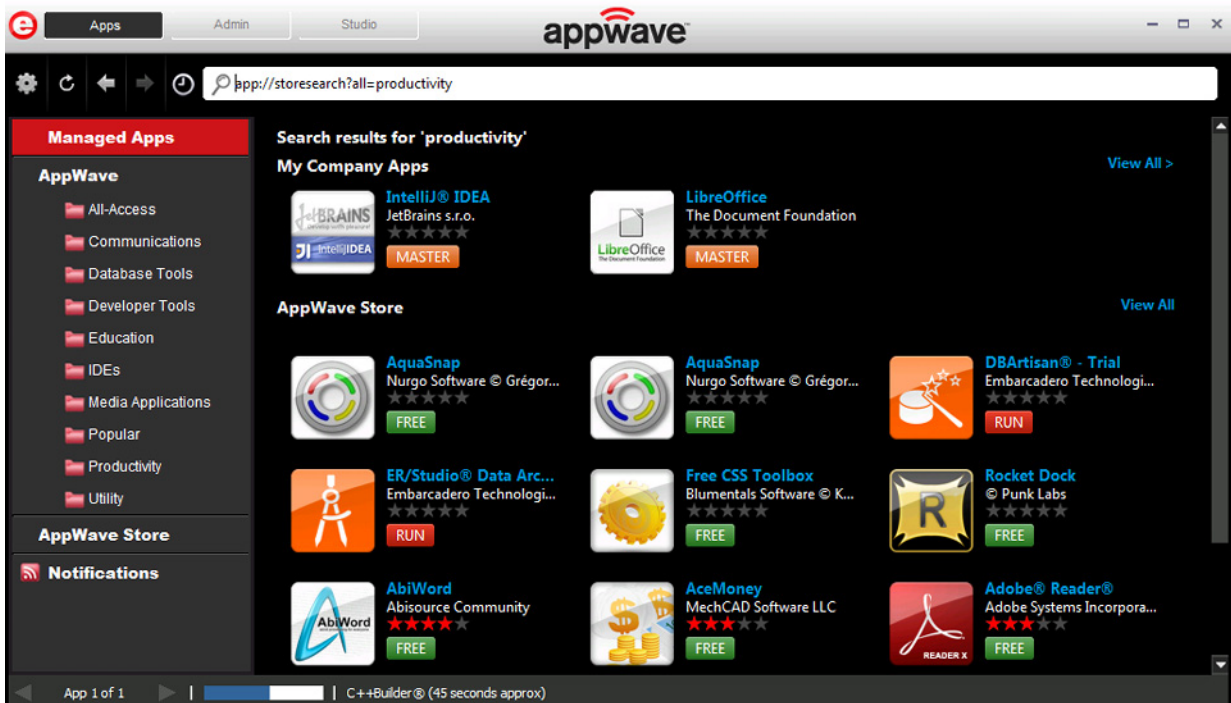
Apps
Admin
Studio
appwave

app://storesearch?all=productivity

Managed Apps
AppWave
All-Access
Communications
Database Tools
Developer Tools
Education
IDEs
Media Applications
Popular
Productivity
Utility
AppWave Store
Notifications

Search results for 'productivity'
My Company Apps
View All >

JetBRAINS
IntelliJ IDEA
IntelliJ® IDEA
JetBrains s.r.o.
MASTER

LibreOffice
The Document Foundation
LibreOffice
The Document Foundation
MASTER

AppWave Store
View All

AquaSnap
Nurgo Software © Grégor...
FREE

AquaSnap
Nurgo Software © Grégor...
FREE

DBArtisan® - Trial
Embarcadero Technologi...
RUN

ER/Studio® Data Arc...
Embarcadero Technologi...
RUN

Free CSS Toolbox
Blumentals Software © K...
FREE

R
Rocket Dock
© Punk Labs
FREE

AbiWord
AbiWord
Abisource Community
FREE

AceMoney
MechCAD Software LLC
FREE

READER X
Adobe® Reader®
Adobe Systems Incorpora...
FREE

App 1 of 1
C++Builder® (45 seconds approx)